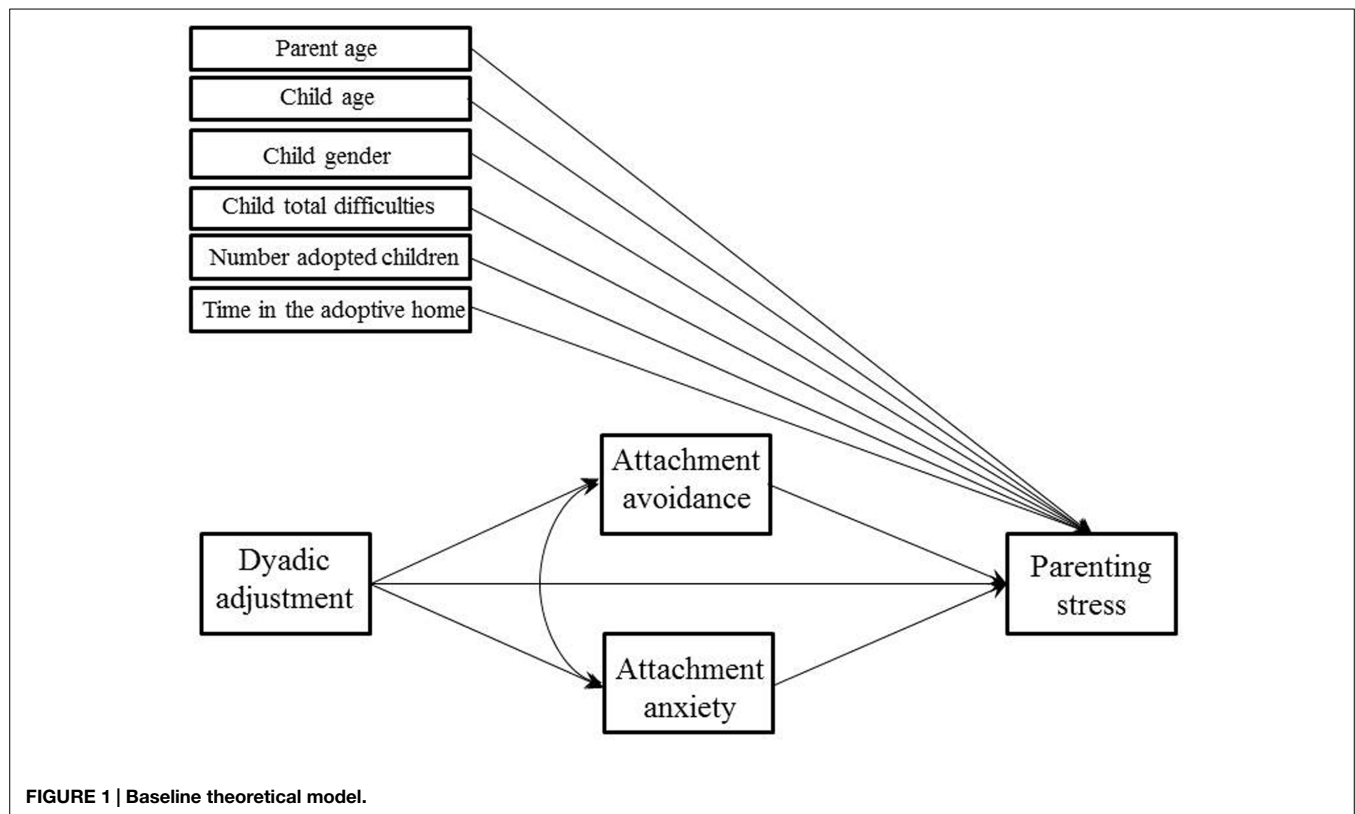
Parent age

Child age

Child gender

Child total difficulties

Number adopted children

Time in the adoptive home

Attachment avoidance

Dyadic adjustment

Parenting stress

Attachment anxiety

FIGURE 1 | Baseline theoretical model.